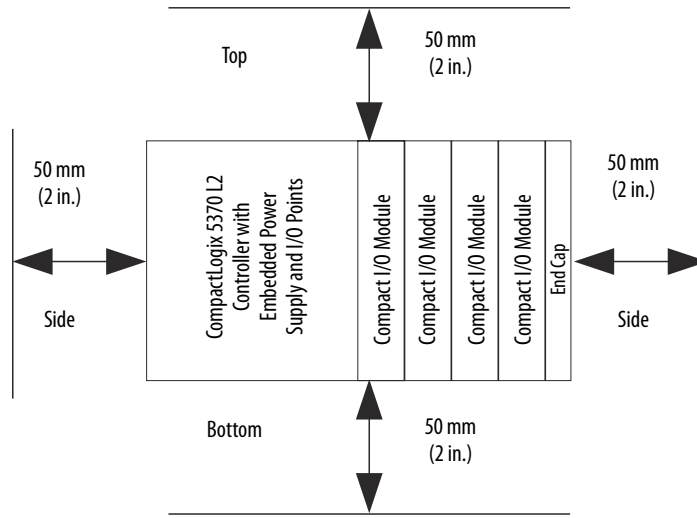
Top

50 mm
(2 in.)

50 mm
(2 in.)

CompactLogix 5370 L2 Controller with Embedded Power Supply and I/O Points

Compact I/O Module

Compact I/O Module

Compact I/O Module

Compact I/O Module

End Cap

50 mm
(2 in.)

Side

Side

Bottom

50 mm
(2 in.)